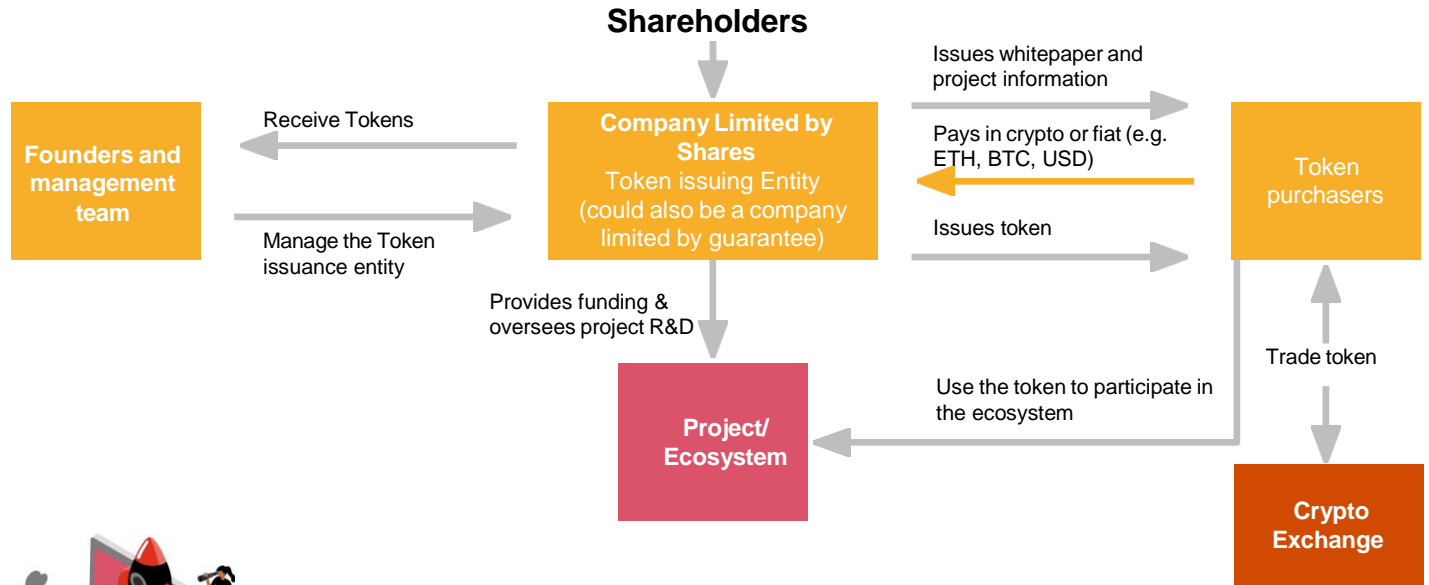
Shareholders

Founders and management team

Receive Tokens

Manage the Token issuance entity

Company Limited by Shares
Token issuing Entity
(could also be a company limited by guarantee)

Issues whitepaper and project information

Pays in crypto or fiat (e.g. ETH, BTC, USD)

Issues token

Token purchasers

Provides funding & oversees project R&D

Project/ Ecosystem

Use the token to participate in the ecosystem

Trade token

Crypto Exchange